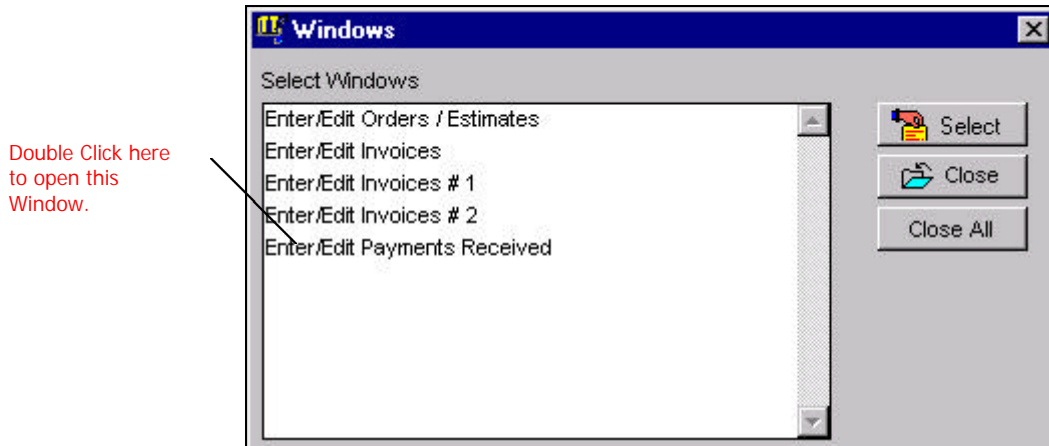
Double Click here to open this Window.

Windows

Select Windows

Enter/Edit Orders / Estimates
Enter/Edit Invoices
Enter/Edit Invoices # 1
Enter/Edit Invoices # 2
Enter/Edit Payments Received

Select
Close
Close All